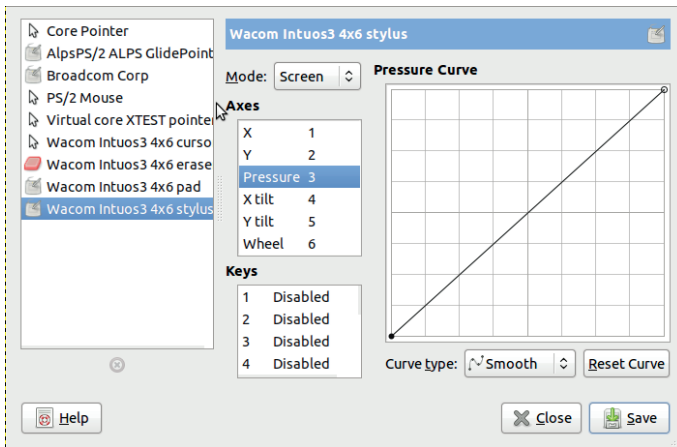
Core Pointer
AlpsPS/2 ALPS GlidePoint
Broadcom Corp
PS/2 Mouse
Virtual core XTEST pointer
Wacom Intuos3 4x6 curso
Wacom Intuos3 4x6 erase
Wacom Intuos3 4x6 pad
Wacom Intuos3 4x6 stylus

Wacom Intuos3 4x6 stylus

Mode: Screen

Axes

| X | 1 |
|---|---|
| Y | 2 |
| Pressure | 3 |
| X tilt | 4 |
| Y tilt | 5 |
| Wheel | 6 |

Keys

| 1 | Disabled |
|---|---|
| 2 | Disabled |
| 3 | Disabled |
| 4 | Disabled |

Pressure Curve

Curve type: Smooth

Reset Curve

Help

Close

Save